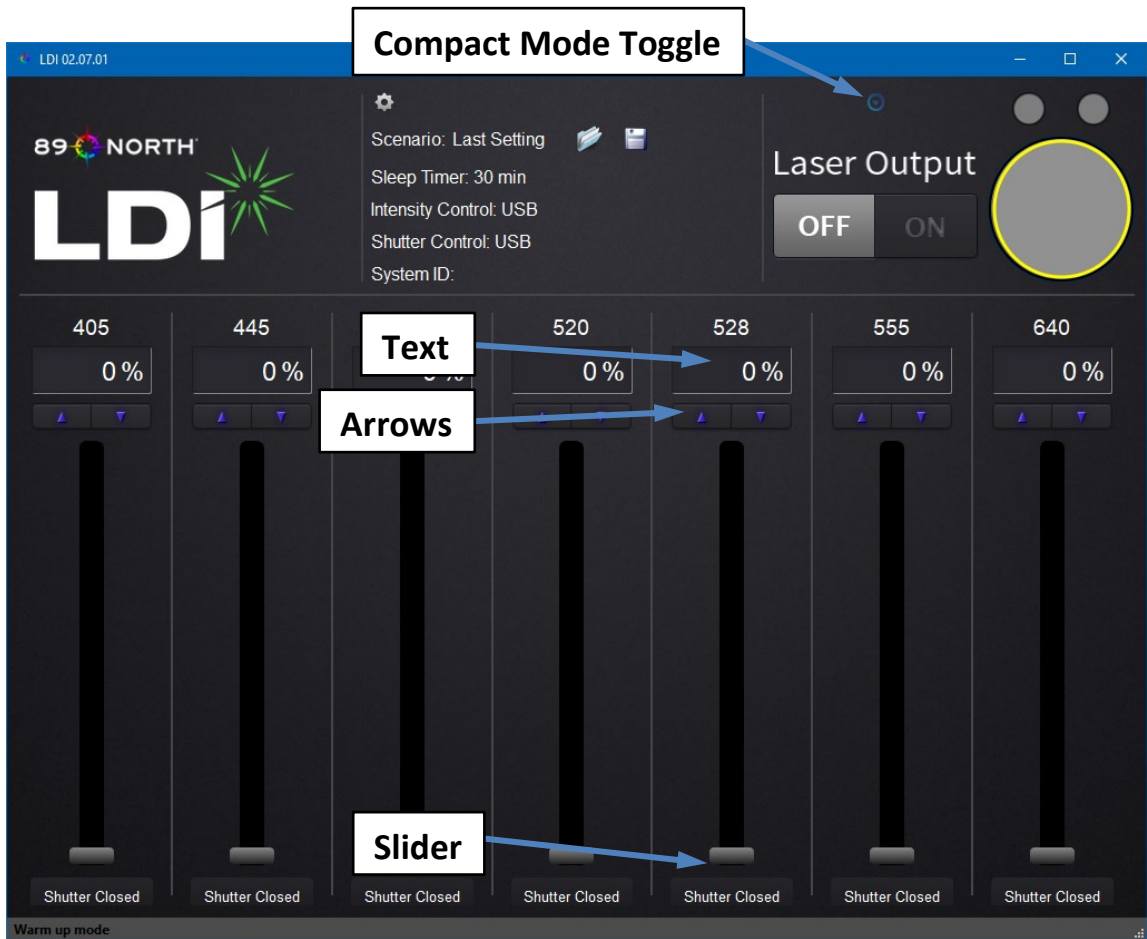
LDI 02.07.01

Compact Mode Toggle

89 NORTH

LDI

Scenario: Last Setting

Sleep Timer: 30 min

Intensity Control: USB

Shutter Control: USB

System ID:

Laser Output

OFF ON

| 405 | 445 | | 520 | 528 | 555 | 640 |
|---|---|---|---|---|---|---|
| 0 % | 0 % | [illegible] | 0 % | 0 % | 0 % | 0 % |

Text

Arrows

Slider

Shutter Closed Shutter Closed Shutter Closed Shutter Closed Shutter Closed Shutter Closed Shutter Closed

Warm up mode